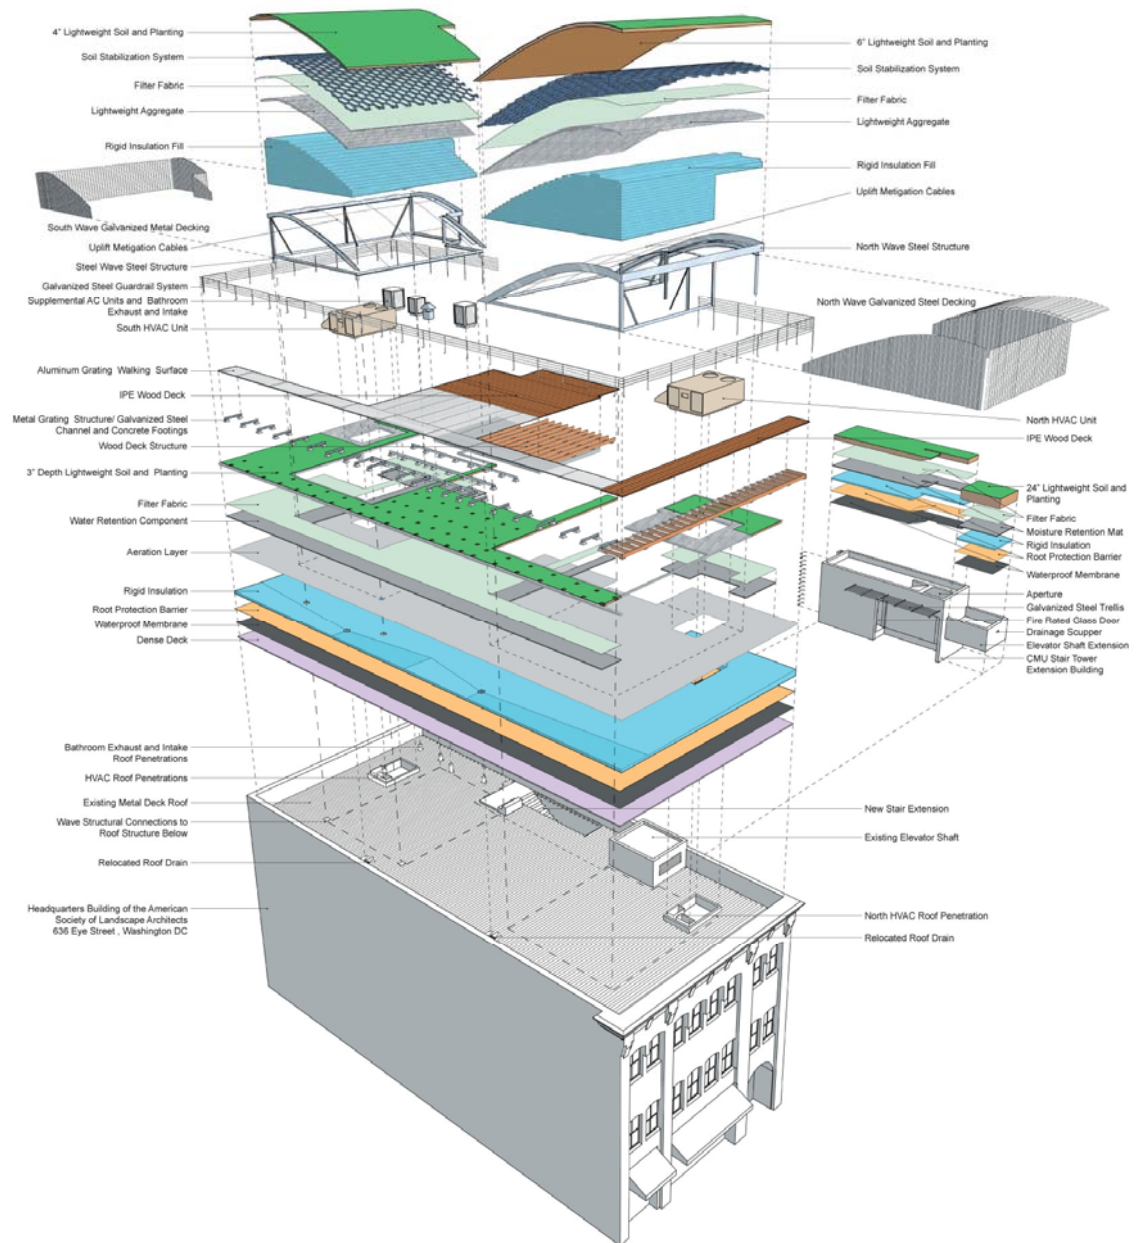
4" Lightweight Soil and Planting
Soil Stabilization System
Filter Fabric
Lightweight Aggregate
Rigid Insulation Fill
South Wave Galvanized Metal Decking
Uplift Metigation Cables
Steel Wave Steel Structure
Galvanized Steel Guardrail System
Supplemental AC Units and Bathroom Exhaust and Intake
South HVAC Unit
Aluminum Grating Walking Surface
IPE Wood Deck
Metal Grating Structure/ Galvanized Steel Channel and Concrete Footings
Wood Deck Structure
3" Depth Lightweight Soil and Planting
Filter Fabric
Water Retention Component
Aeration Layer
Rigid Insulation
Root Protection Barrier
Waterproof Membrane
Dense Deck
Bathroom Exhaust and Intake Roof Penetrations
HVAC Roof Penetrations
Existing Metal Deck Roof
Wave Structural Connections to Roof Structure Below
Relocated Roof Drain
Headquarters Building of the American Society of Landscape Architects 636 Eye Street , Washington DC

6" Lightweight Soil and Planting
Soil Stabilization System
Filter Fabric
Lightweight Aggregate
Rigid Insulation Fill
Uplift Metigation Cables
North Wave Steel Structure
North Wave Galvanized Steel Decking
North HVAC Unit
IPE Wood Deck
24" Lightweight Soil and Planting
Filter Fabric
Moisture Retention Mat
Rigid Insulation
Root Protection Barrier
Waterproof Membrane
Aperture
Galvanized Steel Trellis
Fire Rated Glass Door
Drainage Scupper
Elevator Shaft Extension
CMU Stair Tower Extension Building
New Stair Extension
Existing Elevator Shaft
North HVAC Roof Penetration
Relocated Roof Drain